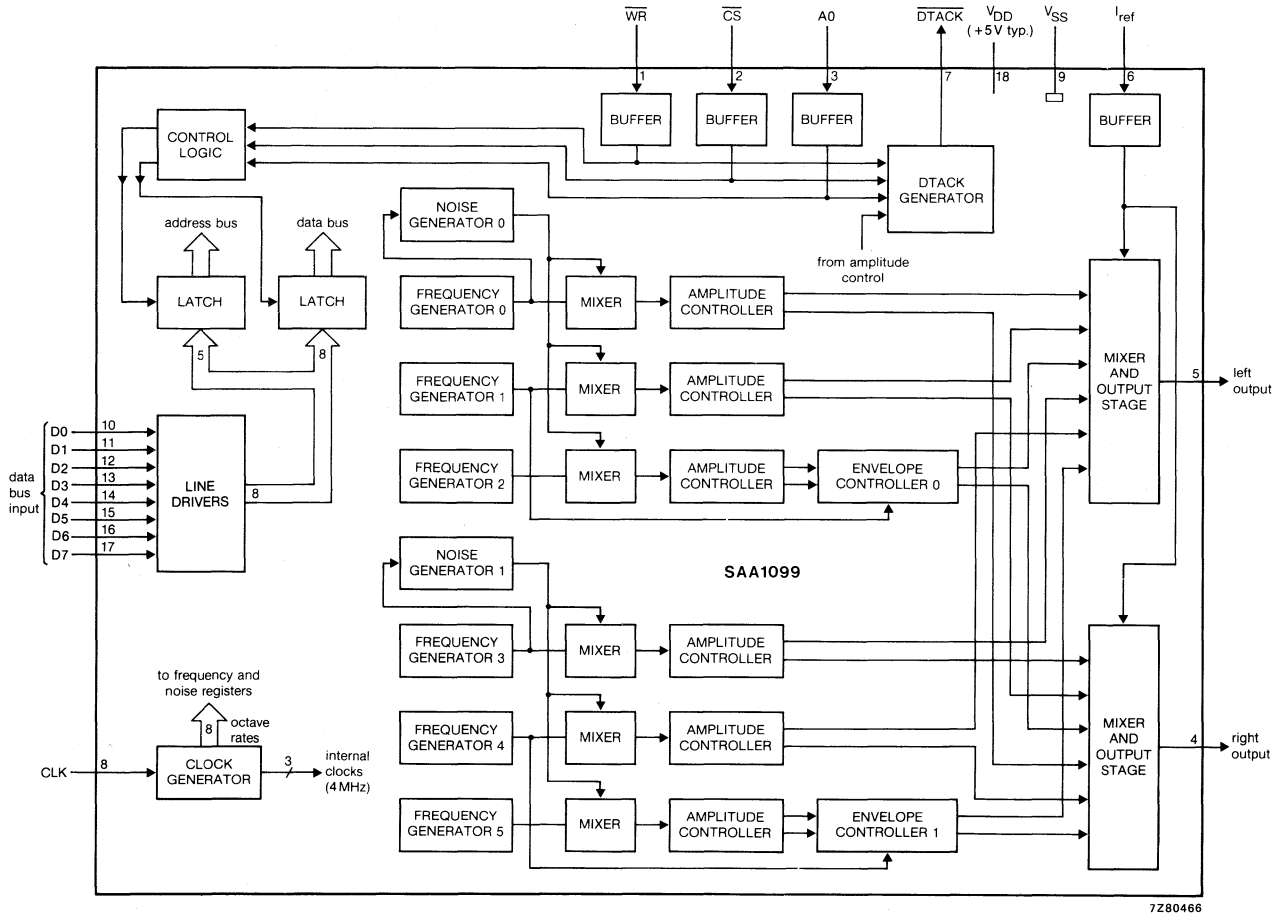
$\overline{WR}$
1
$\overline{CS}$
2
A0
3
$\overline{DTACK}$
7
$V_{DD}$ (+5 V typ.)
18
$V_{SS}$
9
$I_{ref}$
6

BUFFER
BUFFER
BUFFER
BUFFER

CONTROL LOGIC

DTACK GENERATOR

from amplitude control

address bus
data bus

LATCH
LATCH
5
8

NOISE GENERATOR 0
FREQUENCY GENERATOR 0
MIXER
AMPLITUDE CONTROLLER

FREQUENCY GENERATOR 1
MIXER
AMPLITUDE CONTROLLER

FREQUENCY GENERATOR 2
MIXER
AMPLITUDE CONTROLLER
ENVELOPE CONTROLLER 0

MIXER AND OUTPUT STAGE
5
left output

data bus input
D0 10
D1 11
D2 12
D3 13
D4 14
D5 15
D6 16
D7 17

LINE DRIVERS
8

SAA1099

NOISE GENERATOR 1
FREQUENCY GENERATOR 3
MIXER
AMPLITUDE CONTROLLER

to frequency and noise registers
8
octave rates

FREQUENCY GENERATOR 4
MIXER
AMPLITUDE CONTROLLER

MIXER AND OUTPUT STAGE
4
right output

CLK
8
CLOCK GENERATOR
3
internal clocks (4 MHz)

FREQUENCY GENERATOR 5
MIXER
AMPLITUDE CONTROLLER
ENVELOPE CONTROLLER 1

7Z80466